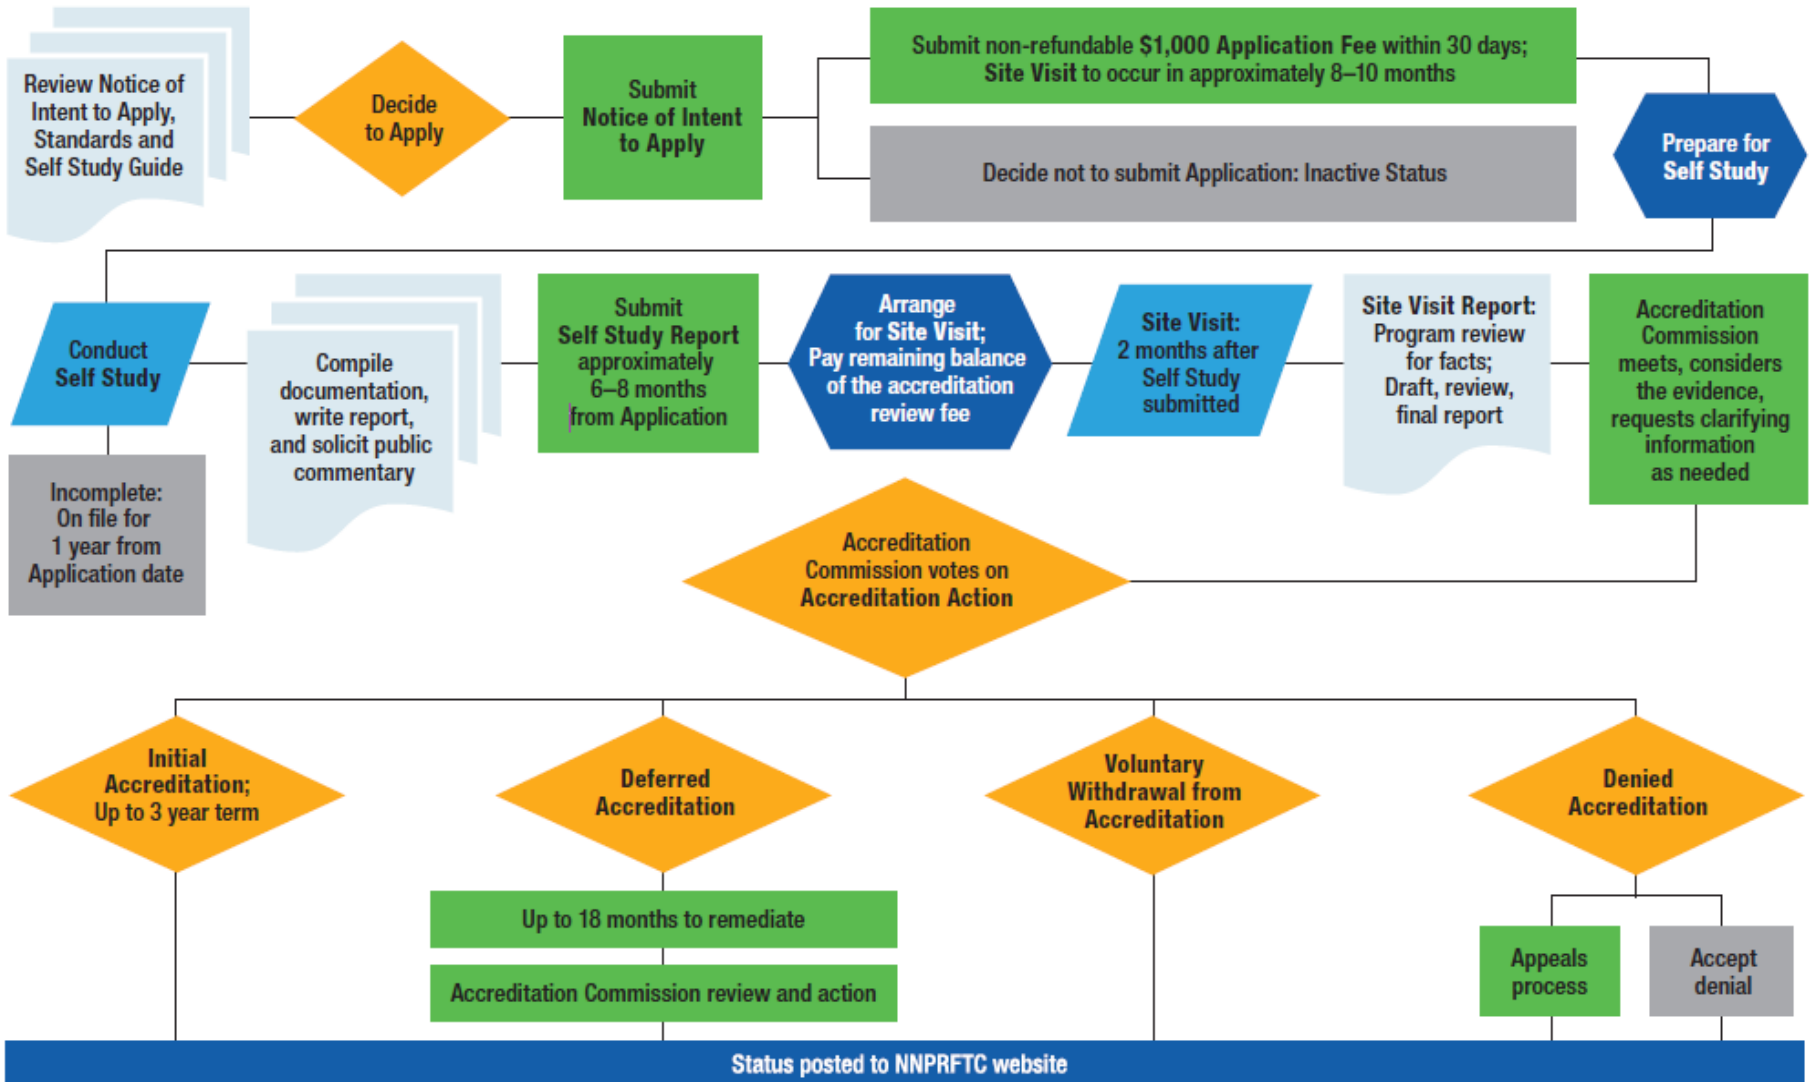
Review Notice of Intent to Apply, Standards and Self Study Guide

Decide to Apply

Submit Notice of Intent to Apply

Submit non-refundable $1,000 Application Fee within 30 days; Site Visit to occur in approximately 8–10 months

Decide not to submit Application: Inactive Status

Prepare for Self Study

Conduct Self Study

Incomplete: On file for 1 year from Application date

Compile documentation, write report, and solicit public commentary

Submit Self Study Report approximately 6–8 months from Application

Arrange for Site Visit; Pay remaining balance of the accreditation review fee

Site Visit: 2 months after Self Study submitted

Site Visit Report: Program review for facts; Draft, review, final report

Accreditation Commission meets, considers the evidence, requests clarifying information as needed

Accreditation Commission votes on Accreditation Action

Initial Accreditation; Up to 3 year term

Deferred Accreditation

Up to 18 months to remediate

Accreditation Commission review and action

Voluntary Withdrawal from Accreditation

Denied Accreditation

Appeals process

Accept denial

Status posted to NNPRFTC website